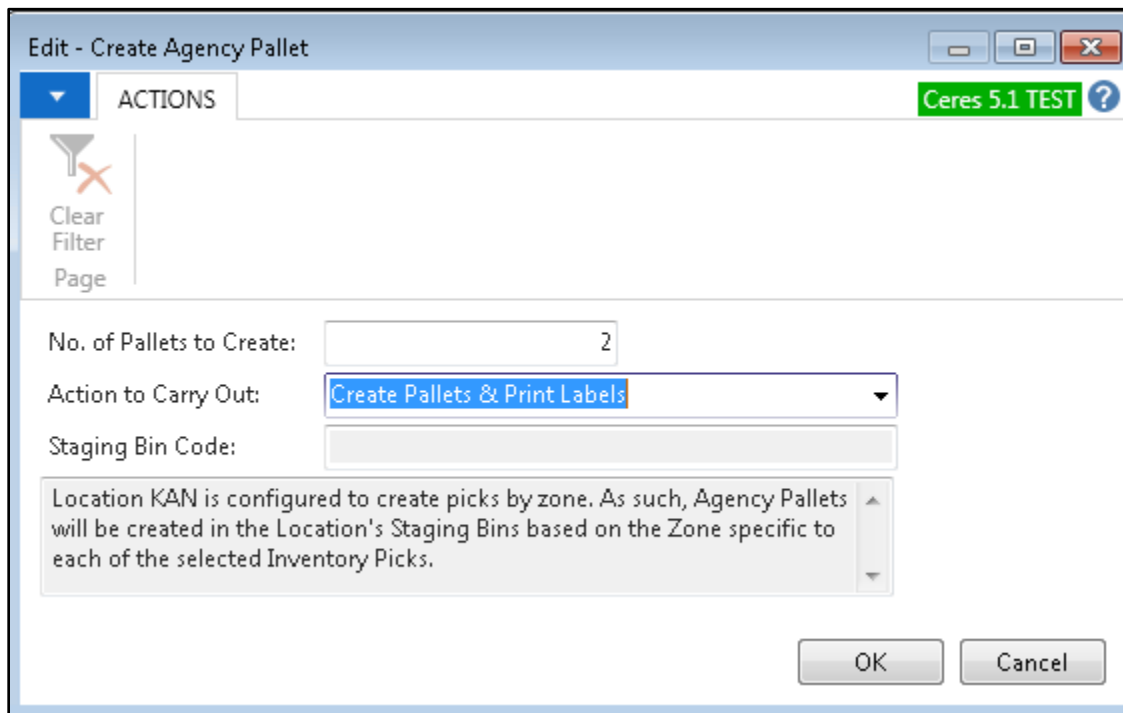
Edit - Create Agency Pallet

ACTIONS

Ceres 5.1 TEST

Clear Filter

Page

No. of Pallets to Create: 2

Action to Carry Out: Create Pallets & Print Labels

Staging Bin Code:

Location KAN is configured to create picks by zone. As such, Agency Pallets will be created in the Location's Staging Bins based on the Zone specific to each of the selected Inventory Picks.

OK

Cancel